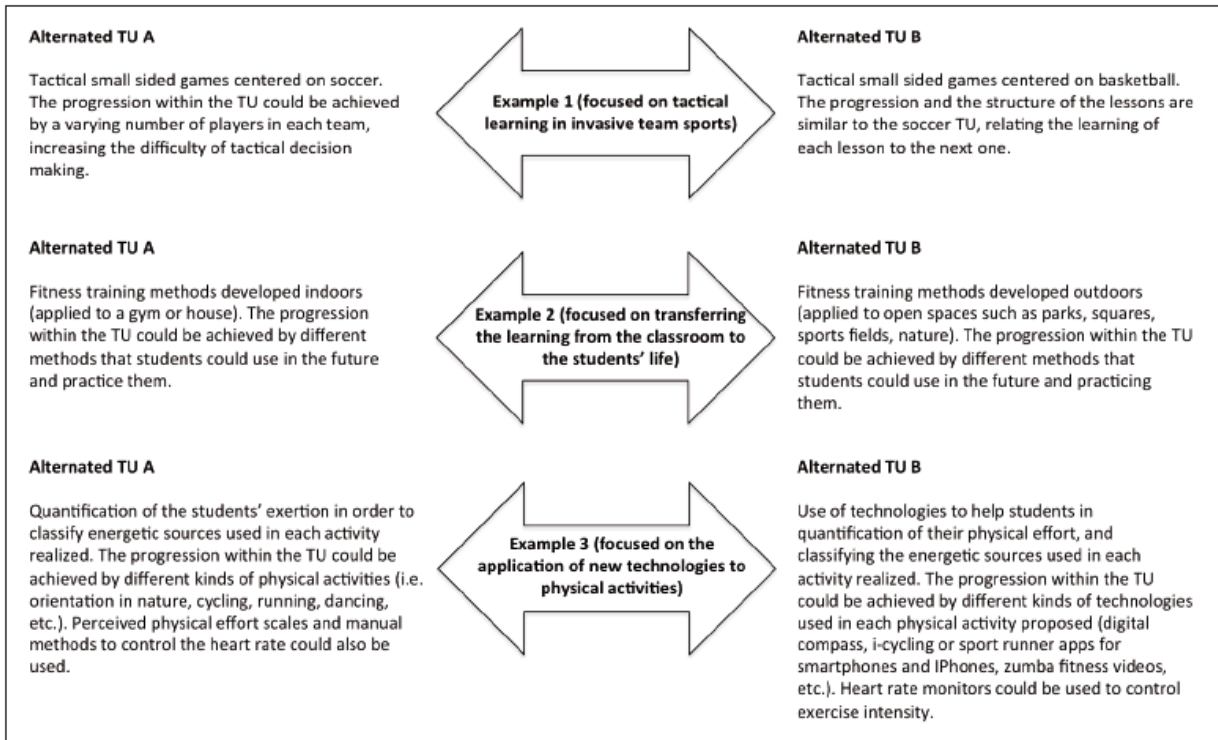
Alternated TU A

Tactical small sided games centered on soccer. The progression within the TU could be achieved by a varying number of players in each team, increasing the difficulty of tactical decision making.

Example 1 (focused on tactical learning in invasive team sports)

Alternated TU B

Tactical small sided games centered on basketball. The progression and the structure of the lessons are similar to the soccer TU, relating the learning of each lesson to the next one.

Alternated TU A

Fitness training methods developed indoors (applied to a gym or house). The progression within the TU could be achieved by different methods that students could use in the future and practice them.

Example 2 (focused on transferring the learning from the classroom to the students' life)

Alternated TU B

Fitness training methods developed outdoors (applied to open spaces such as parks, squares, sports fields, nature). The progression within the TU could be achieved by different methods that students could use in the future and practicing them.

Alternated TU A

Quantification of the students' exertion in order to classify energetic sources used in each activity realized. The progression within the TU could be achieved by different kinds of physical activities (i.e. orientation in nature, cycling, running, dancing, etc.). Perceived physical effort scales and manual methods to control the heart rate could also be used.

Example 3 (focused on the application of new technologies to physical activities)

Alternated TU B

Use of technologies to help students in quantification of their physical effort, and classifying the energetic sources used in each activity realized. The progression within the TU could be achieved by different kinds of technologies used in each physical activity proposed (digital compass, i-cycling or sport runner apps for smartphones and IPhones, zumba fitness videos, etc.). Heart rate monitors could be used to control exercise intensity.